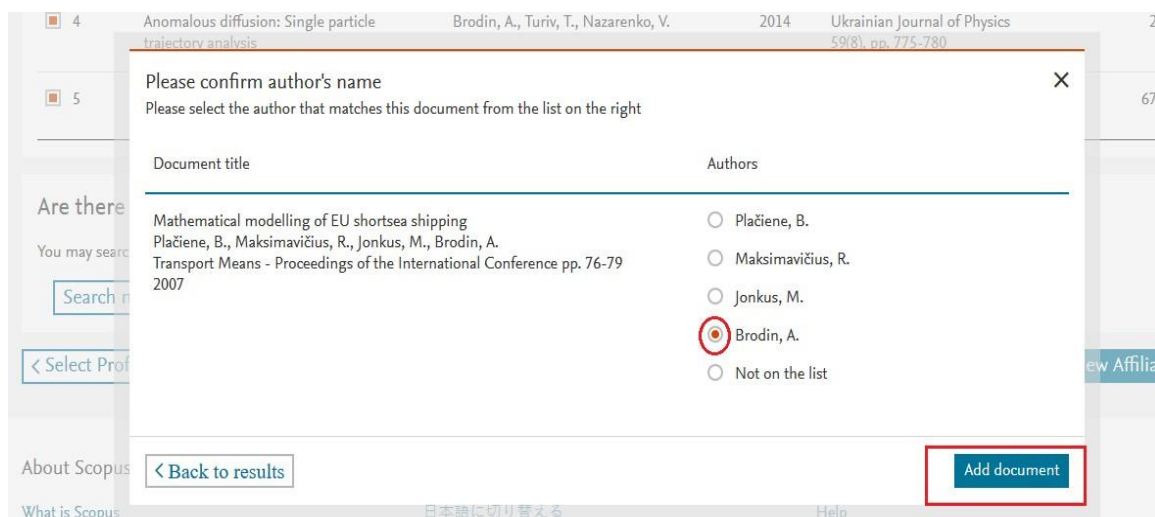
4 Anomalous diffusion: Single particle trajectory analysis Brodin, A., Turiv, T., Nazarenko, V. 2014 Ukrainian Journal of Physics 59(8), pp. 775-780 2

5 67

Are there

You may searc

Search

< Select Prof

ew Affilia

About Scopus

What is Scopus

日本語に切り替える

Help

Please confirm author's name
Please select the author that matches this document from the list on the right

×

Document title

Authors

Mathematical modelling of EU shortsea shipping
Plačiene, B., Maksimavičius, R., Jonkus, M., Brodin, A.
Transport Means - Proceedings of the International Conference pp. 76-79
2007

Plačiene, B.

Maksimavičius, R.

Jonkus, M.

Brodin, A.

Not on the list

< Back to results

Add document